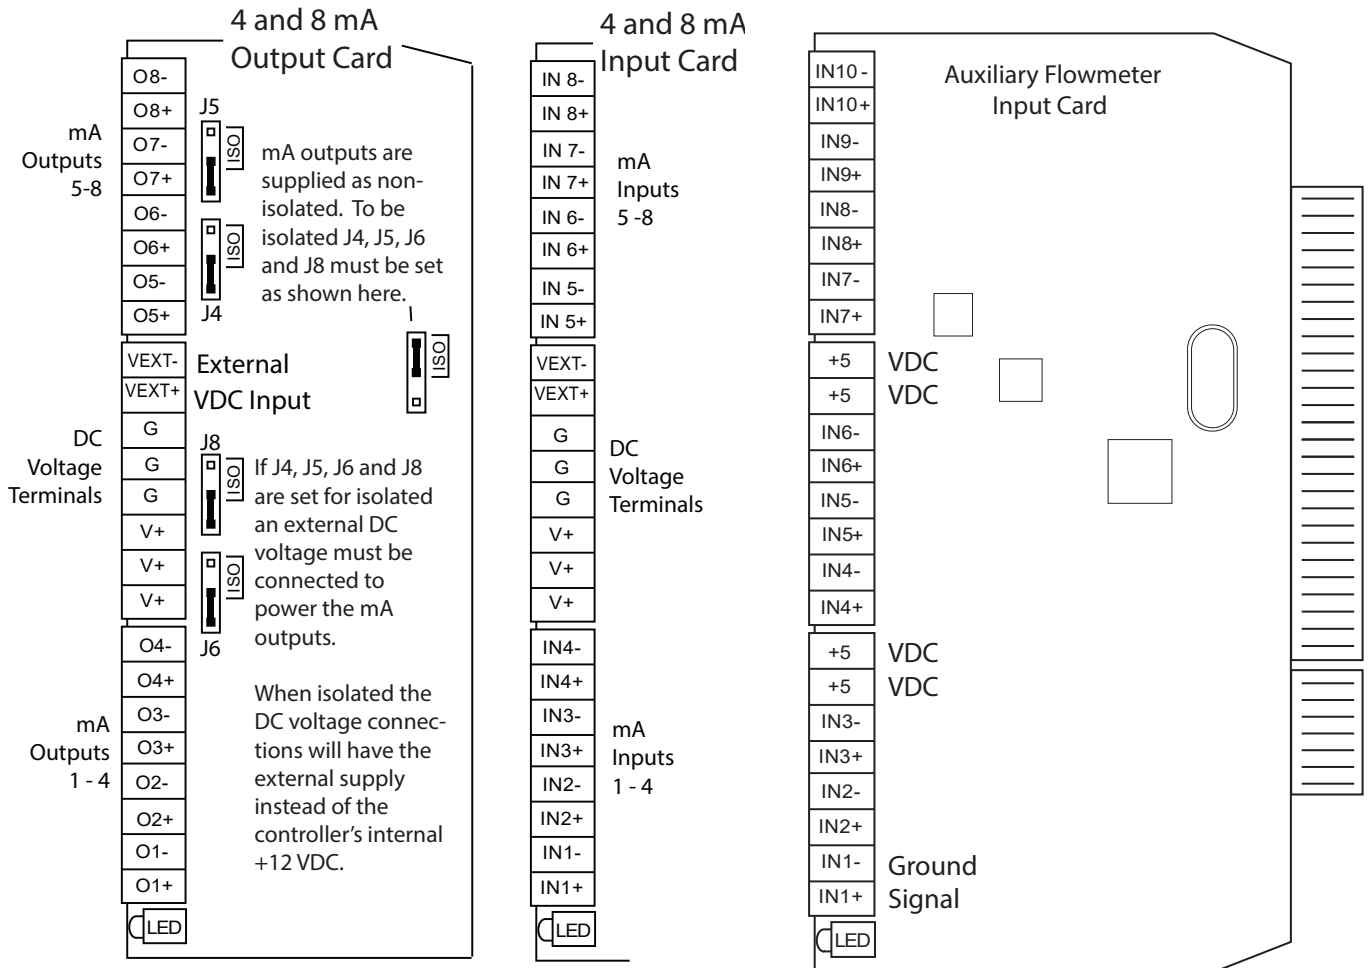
4 and 8 mA
Output Card

O8-
O8+
O7-
O7+
O6-
O6+
O5-
O5+

mA
Outputs
5-8

J5
ISO
ISO
J4

mA outputs are supplied as non-isolated. To be isolated J4, J5, J6 and J8 must be set as shown here.

ISO

VEXT-
VEXT+
External
VDC Input

G
G
G
V+
V+
V+

DC
Voltage
Terminals

J8
ISO
ISO
J6

If J4, J5, J6 and J8 are set for isolated an external DC voltage must be connected to power the mA outputs.

When isolated the DC voltage connections will have the external supply instead of the controller's internal +12 VDC.

O4-
O4+
O3-
O3+
O2-
O2+
O1-
O1+

mA
Outputs
1 - 4

LED

4 and 8 mA
Input Card

IN 8-
IN 8+
IN 7-
IN 7+
IN 6-
IN 6+
IN 5-
IN 5+

mA
Inputs
5 -8

VEXT-
VEXT+
G
G
G
V+
V+
V+

DC
Voltage
Terminals

IN4-
IN4+
IN3-
IN3+
IN2-
IN2+
IN1-
IN1+

mA
Inputs
1 - 4

LED

Auxiliary Flowmeter
Input Card

IN10 -
IN10 +
IN9-
IN9+
IN8-
IN8+
IN7-
IN7+
+5 VDC
+5 VDC
IN6-
IN6+
IN5-
IN5+
IN4-
IN4+
+5 VDC
+5 VDC
IN3-
IN3+
IN2-
IN2+
IN1- Ground
IN1+ Signal

LED